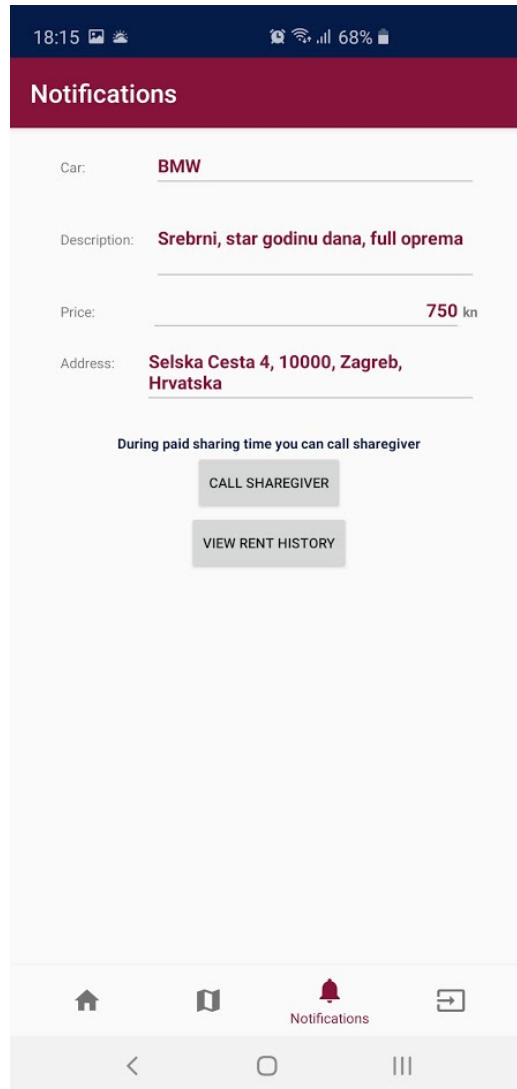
18:15 68%

Notifications

Car: BMW

Description: Srebrni, star godinu dana, full oprema

Price: 750 kn

Address: Selska Cesta 4, 10000, Zagreb, Hrvatska

During paid sharing time you can call sharegiver

CALL SHAREGIVER

VIEW RENT HISTORY

Notifications